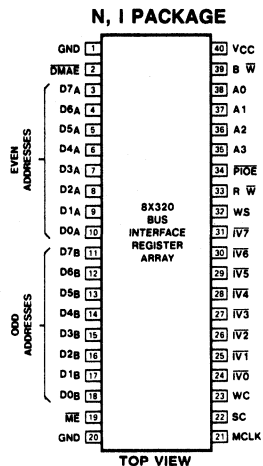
N, I PACKAGE

GND 1
$\overline{DMAE}$ 2
D7A 3
D6A 4
D5A 5
D4A 6
D3A 7
D2A 8
D1A 9
D0A 10
D7B 11
D6B 12
D5B 13
D4B 14
D3B 15
D2B 16
D1B 17
D0B 18
$\overline{ME}$ 19
GND 20

EVEN ADDRESSES

ODD ADDRESSES

8X320 BUS INTERFACE REGISTER ARRAY

40 VCC
39 B $\overline{W}$
38 A0
37 A1
36 A2
35 A3
34 $\overline{PIOE}$
33 R $\overline{W}$
32 WS
31 $\overline{IV7}$
30 $\overline{IV6}$
29 $\overline{IV5}$
28 $\overline{IV4}$
27 $\overline{IV3}$
26 $\overline{IV2}$
25 $\overline{IV1}$
24 $\overline{IV0}$
23 WC
22 SC
21 MCLK

TOP VIEW